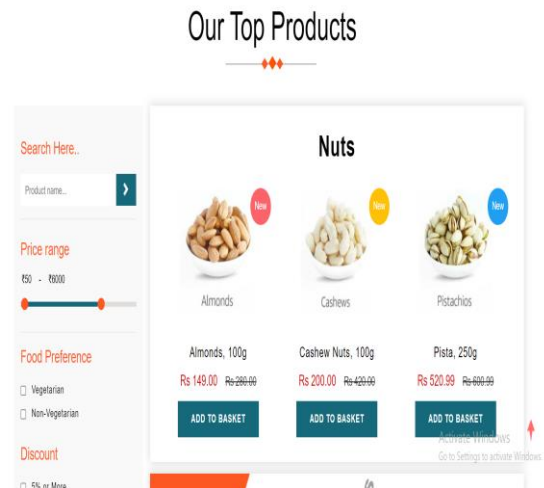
Our Top Products

Search Here..

Product name...

Price range

₹50 - ₹6000

Food Preference

Vegetarian

Non-Vegetarian

Discount

5% or More

Nuts

New

Almonds

Almonds, 100g

Rs 149.00 Rs 280.00

ADD TO BASKET

New

Cashews

Cashew Nuts, 100g

Rs 200.00 Rs 420.00

ADD TO BASKET

New

Pistachios

Pista, 250g

Rs 520.99 Rs 600.99

ADD TO BASKET

Activate Windows
Go to Settings to activate Windows.